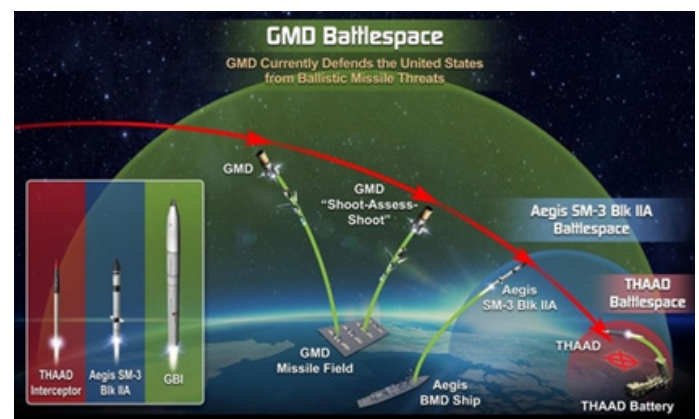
GMD Battlespace

GMD Currently Defends the United States from Ballistic Missile Threats

GMD

GMD "Shoot-Assess-Shoot"

Aegis SM-3 Blk IIA Battlespace

Aegis SM-3 Blk IIA

THAAD Battlespace

THAAD

GMD Missile Field

Aegis BMD Ship

THAAD Battery

THAAD Interceptor

Aegis SM-3 Blk IIA

GBI